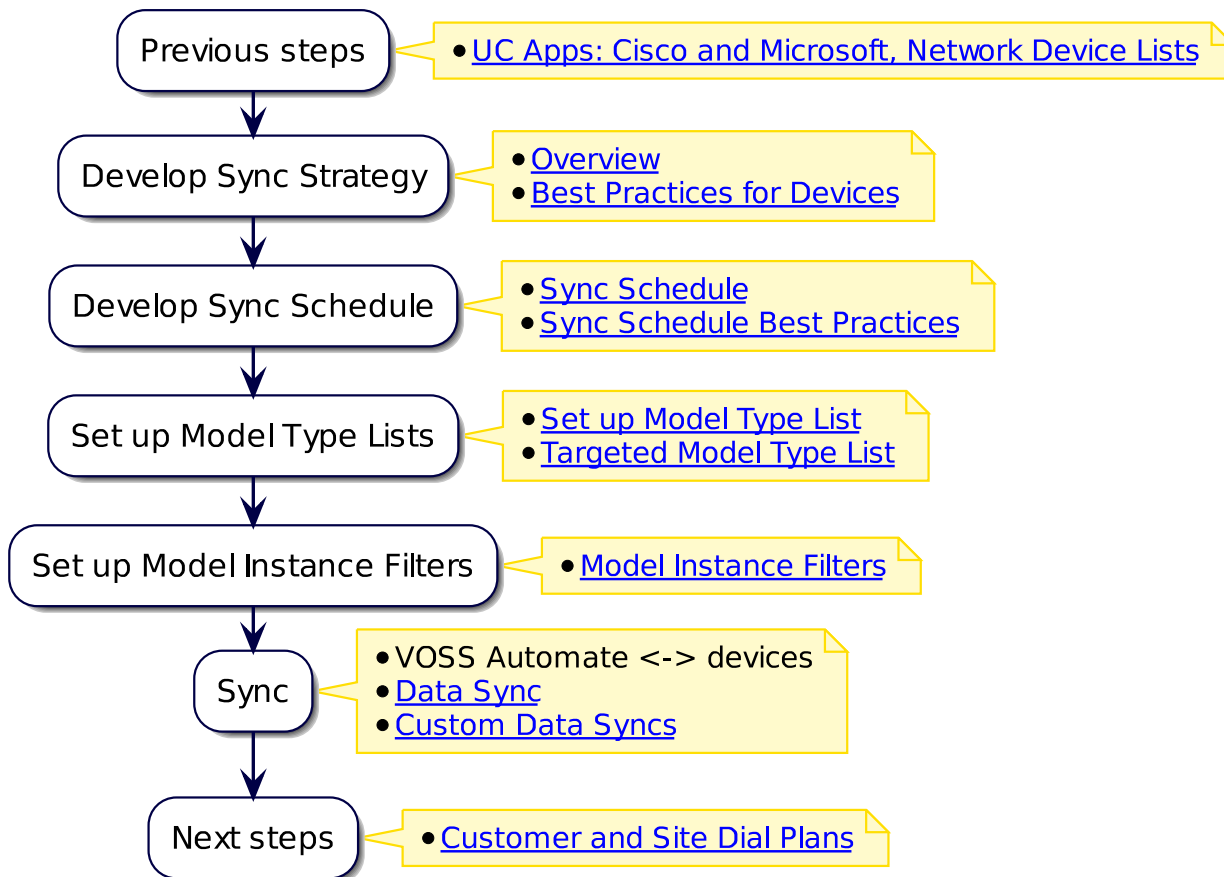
Previous steps

- UC Apps: Cisco and Microsoft, Network Device Lists

Develop Sync Strategy

- Overview
- Best Practices for Devices

Develop Sync Schedule

- Sync Schedule
- Sync Schedule Best Practices

Set up Model Type Lists

- Set up Model Type List
- Targeted Model Type List

Set up Model Instance Filters

- Model Instance Filters

Sync

- VOSS Automate <-> devices
- Data Sync
- Custom Data Syncs

Next steps

- Customer and Site Dial Plans